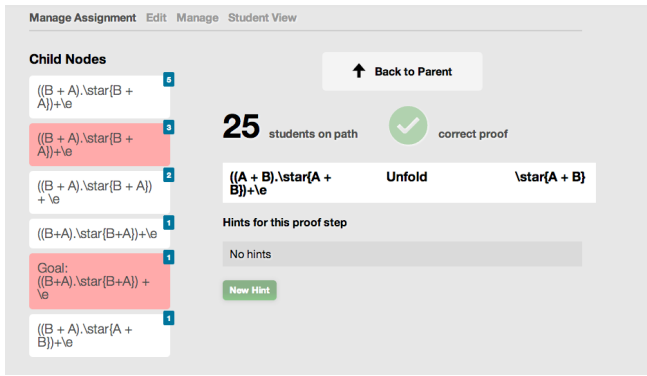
Manage Assignment Edit Manage Student View

Child Nodes

((B + A).\star{B + A})+\e
5

((B + A).\star{B + A})+\e
3

((B + A).\star{B + A}) + \e
2

((B+A).\star{B+A})+\e
1

Goal: ((B+A).\star{B+A}) + \e
1

((B + A).\star{A + B})+\e
1

Back to Parent

25 students on path

correct proof

| ((A + B).\star{A + B})+\e | Unfold | \star{A + B} |
|---|---|---|

Hints for this proof step

No hints

New Hint